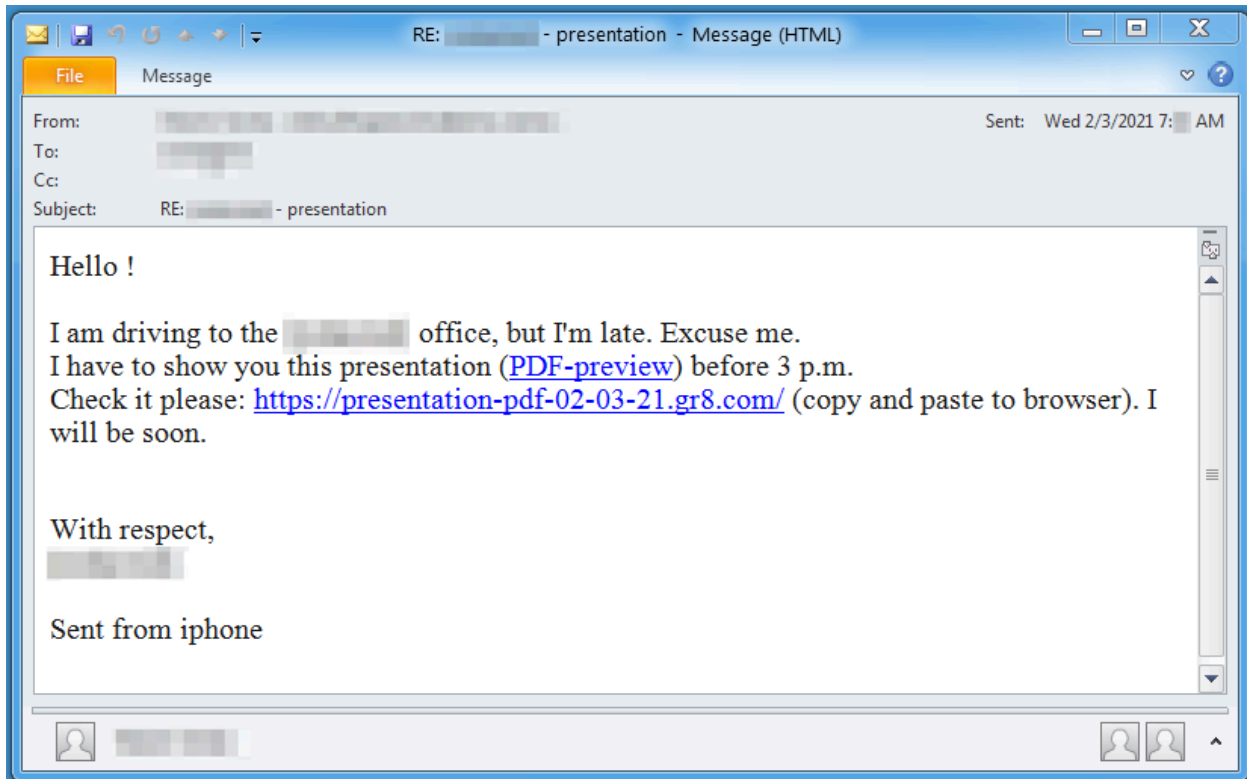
RE: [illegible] - presentation - Message (HTML)

File
Message

From: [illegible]
Sent: Wed 2/3/2021 7:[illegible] AM
To: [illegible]
Cc:
Subject: RE: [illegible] - presentation

Hello !

I am driving to the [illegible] office, but I'm late. Excuse me.
I have to show you this presentation (PDF-preview) before 3 p.m.
Check it please: https://presentation-pdf-02-03-21.gr8.com/ (copy and paste to browser). I will be soon.

With respect,
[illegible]

Sent from iphone

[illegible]